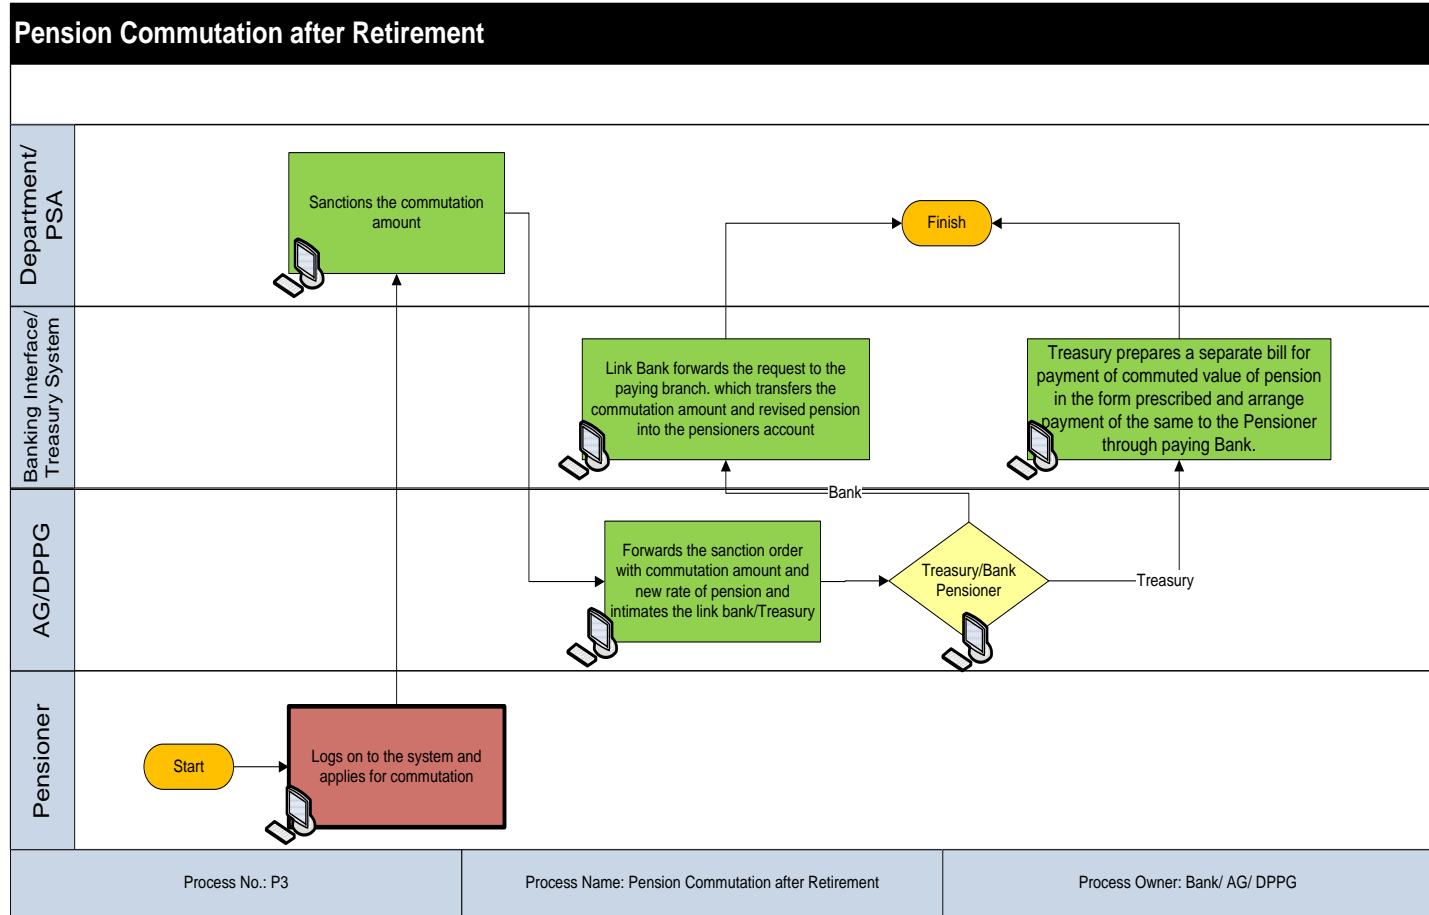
Pension Commutation after Retirement

Department/ PSA

Sanctions the commutation amount

Finish

Banking Interface/ Treasury System

Link Bank forwards the request to the paying branch. which transfers the commutation amount and revised pension into the pensioners account

Treasury prepares a separate bill for payment of commuted value of pension in the form prescribed and arrange payment of the same to the Pensioner through paying Bank.

Bank

AG/DPPG

Forwards the sanction order with commutation amount and new rate of pension and intimates the link bank/Treasury

Treasury/Bank Pensioner

Treasury

Pensioner

Start

Logs on to the system and applies for commutation

Process No.: P3

Process Name: Pension Commutation after Retirement

Process Owner: Bank/ AG/ DPPG